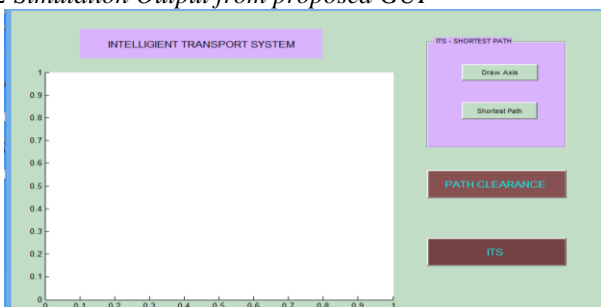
Simulation Output from proposed GUI

INTELLIGIENT TRANSPORT SYSTEM

1
0.9
0.8
0.7
0.6
0.5
0.4
0.3
0.2
0.1
0
0.1 0.2 0.3 0.4 0.5 0.6 0.7 0.8 0.9 1

ITS - SHORTEST PATH

Draw Axis

Shortest Path

PATH CLEARANCE

ITS